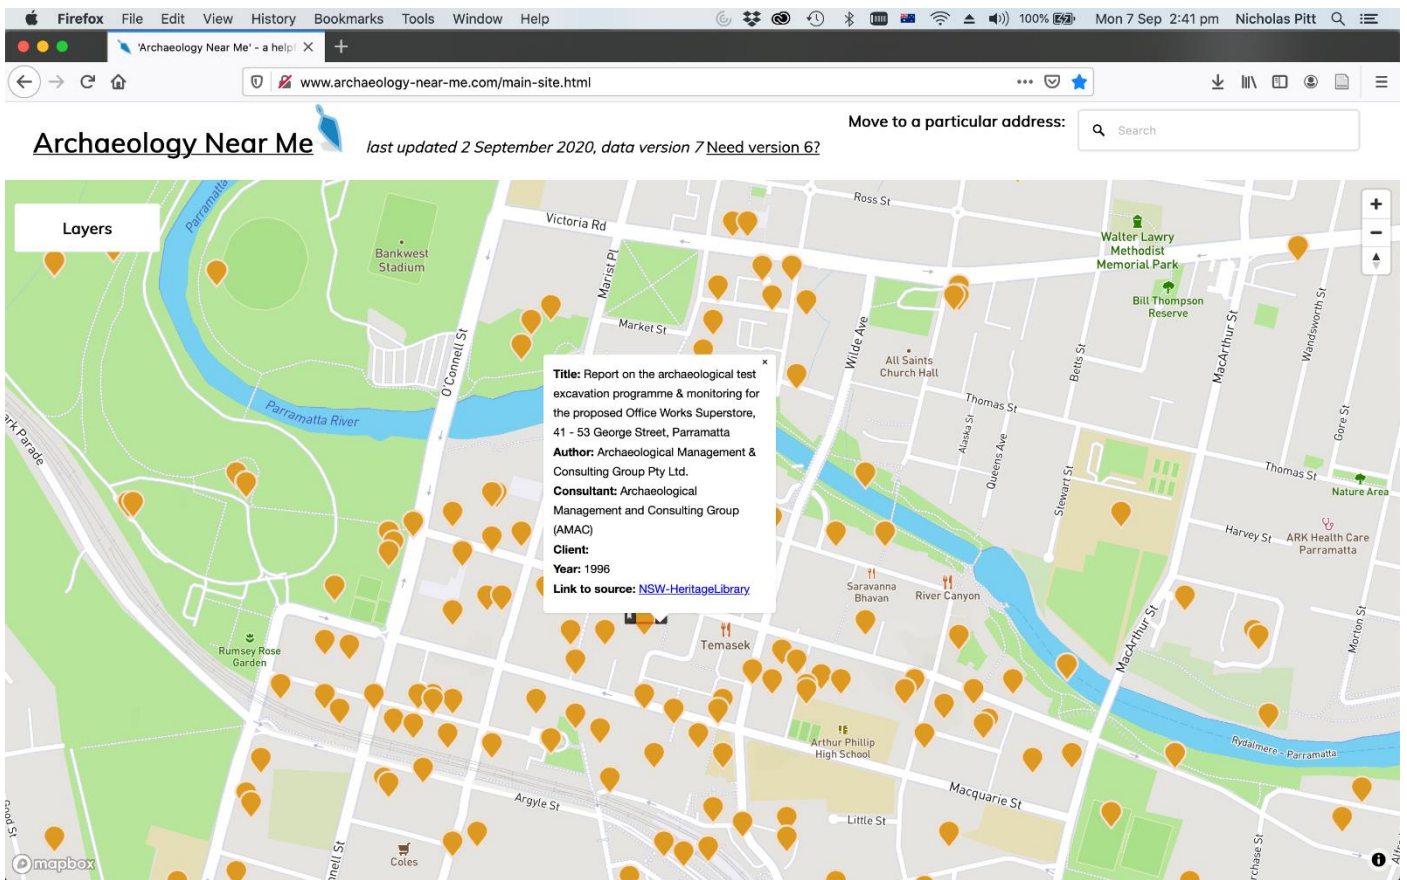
Firefox File Edit View History Bookmarks Tools Window Help 100% Mon 7 Sep 2:41 pm Nicholas Pitt

'Archaeology Near Me' - a helpf ×

www.archaeology-near-me.com/main-site.html

Archaeology Near Me

last updated 2 September 2020, data version 7 Need version 6?

Move to a particular address:

Search

Layers

Parramatta

Bankwest Stadium

Victoria Rd

Ross St

Walter Lawry Methodist Memorial Park

Bill Thompson Reserve

Marist Pl

Market St

O'Connell St

Wilde Ave

All Saints Church Hall

Betts St

MacArthur St

Wandsworth St

Parramatta River

ark Parade

Thomas St

Alaska St

Queens Ave

Stewart St

Gore St

Thomas St

Nature Area

Harvey St

ARK Health Care Parramatta

Saravanna Bhavan

River Canyon

MacArthur St

Morton St

Rumsey Rose Garden

Temasek

Arthur Phillip High School

Rydalmere - Parramatta

Macquarie St

Argyle St

Little St

Coles

nell St

rchase St

ood St

mapbox

×

Title: Report on the archaeological test excavation programme & monitoring for the proposed Office Works Superstore, 41 - 53 George Street, Parramatta

Author: Archaeological Management & Consulting Group Pty Ltd.

Consultant: Archaeological Management and Consulting Group (AMAC)

Client:

Year: 1996

Link to source: NSW-HeritageLibrary